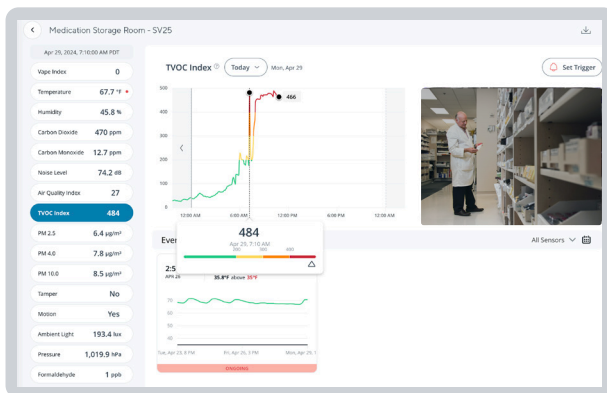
Medication Storage Room - SV25

Apr 29, 2024, 7:10:00 AM PDT

| | |
|---|---|
| Vape Index | 0 |
| Temperature | 67.7 °F |
| Humidity | 45.8 % |
| Carbon Dioxide | 470 ppm |
| Carbon Monoxide | 12.7 ppm |
| Noise Level | 74.2 dB |
| Air Quality Index | 27 |
| TVOC Index | 484 |
| PM 2.5 | 6.4 µg/m³ |
| PM 4.0 | 7.8 µg/m³ |
| PM 10.0 | 8.5 µg/m³ |
| Tamper | No |
| Motion | Yes |
| Ambient Light | 193.4 lux |
| Pressure | 1,019.9 hPa |
| Formaldehyde | 1 ppb |

TVOC Index

Today

Mon, Apr 29

Set Trigger

500
400
300
200
100
0

466

12:00 AM
6:00 AM
12:00 PM
6:00 PM
12:00 AM

484

Apr 29, 7:10 AM

Eve

2:5

APR 26

35.8°F above 35°F

All Sensors

Tue, Apr 23, 8 PM
Fri, Apr 26, 3 PM
Mon, Apr 29, 1

ONGOING